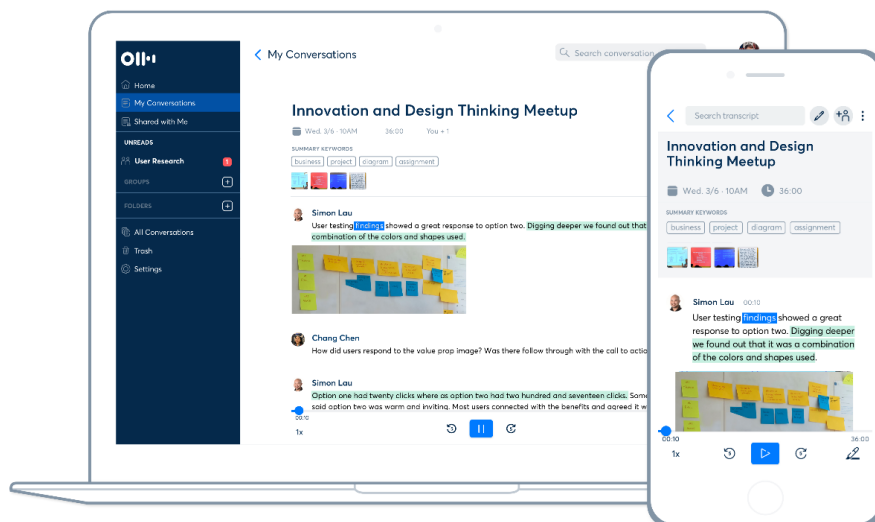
Otter
Home
My Conversations
Shared with Me
UNREADS
User Research 1
GROUPS
FOLDERS
All Conversations
Trash
Settings

My Conversations
Search conversation

Innovation and Design Thinking Meetup
Wed. 3/6 · 10AM 36:00 You + 1
SUMMARY KEYWORDS
business project diagram assignment

Simon Lau
User testing findings showed a great response to option two. Digging deeper we found out that it was a combination of the colors and shapes used.

Chang Chen
How did users respond to the value prop image? Was there follow through with the call to actio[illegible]

Simon Lau
Option one had twenty clicks where as option two had two hundred and seventeen clicks. Some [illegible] said option two was warm and inviting. Most users connected with the benefits and agreed it w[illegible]
00:10
1x

Search transcript
Innovation and Design Thinking Meetup
Wed. 3/6 · 10AM 36:00
SUMMARY KEYWORDS
business project diagram assignment
Simon Lau 00:10
User testing findings showed a great response to option two. Digging deeper we found out that it was a combination of the colors and shapes used.
00:10 36:00
1x